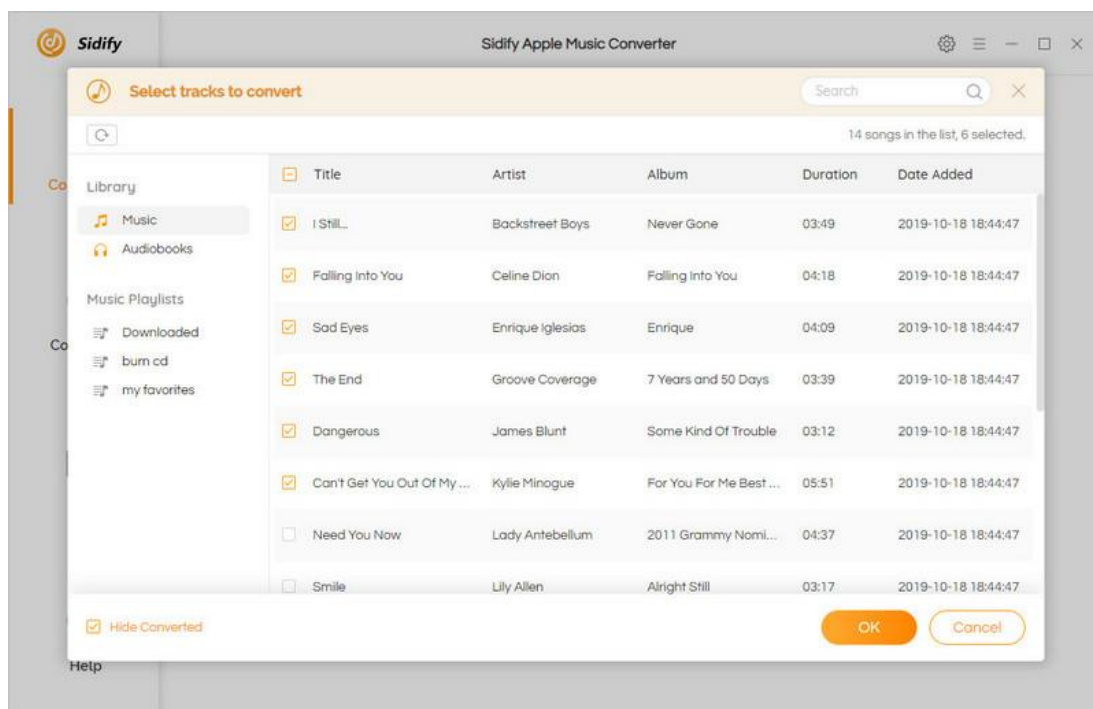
Sidify

Sidify Apple Music Converter

Select tracks to convert

Search

14 songs in the list, 6 selected.

Library

Music

Audiobooks

Music Playlists

Downloaded

burn cd

my favorites

Co

Co

| Title | Artist | Album | Duration | Date Added |
|---|---|---|---|---|
| I Still... | Backstreet Boys | Never Gone | 03:49 | 2019-10-18 18:44:47 |
| Falling Into You | Celine Dion | Falling Into You | 04:18 | 2019-10-18 18:44:47 |
| Sad Eyes | Enrique Iglesias | Enrique | 04:09 | 2019-10-18 18:44:47 |
| The End | Groove Coverage | 7 Years and 50 Days | 03:39 | 2019-10-18 18:44:47 |
| Dangerous | James Blunt | Some Kind Of Trouble | 03:12 | 2019-10-18 18:44:47 |
| Can't Get You Out Of My ... | Kylie Minogue | For You For Me Best ... | 05:51 | 2019-10-18 18:44:47 |
| Need You Now | Lady Antebellum | 2011 Grammy Nomi... | 04:37 | 2019-10-18 18:44:47 |
| Smile | Lily Allen | Alright Still | 03:17 | 2019-10-18 18:44:47 |

Hide Converted

OK

Cancel

Help